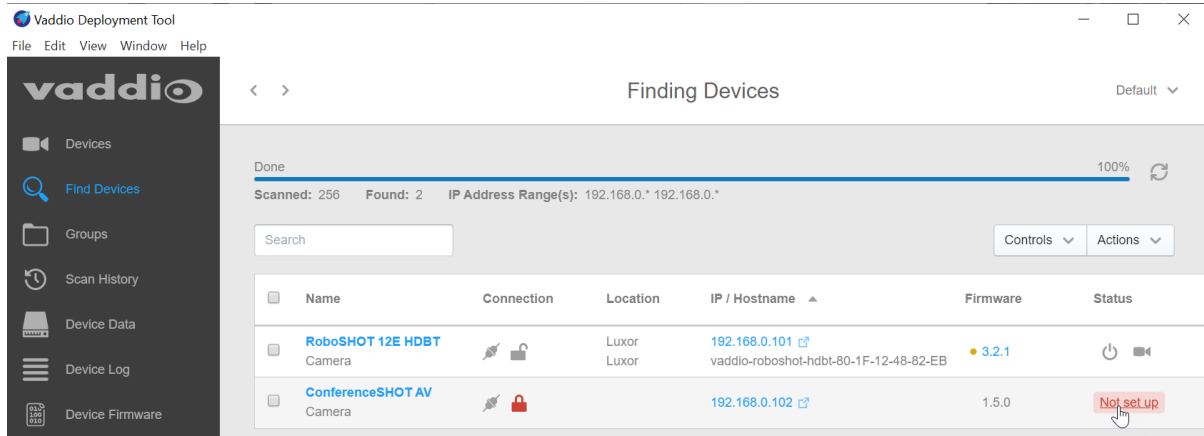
Vaddio Deployment Tool

File Edit View Window Help

vaddio

Devices

Find Devices

Groups

Scan History

Device Data

Device Log

Device Firmware

Finding Devices

Default

Done

100%

Scanned: 256 Found: 2 IP Address Range(s): 192.168.0.* 192.168.0.*

Search

Controls

Actions

| | Name | Connection | Location | IP / Hostname | Firmware | Status |
|---|---|---|---|---|---|---|
| | RoboSHOT 12E HDBT Camera | | Luxor Luxor | 192.168.0.101 vaddio-roboshot-hdbt-80-1F-12-48-82-EB | 3.2.1 | |
| | ConferenceSHOT AV Camera | | | 192.168.0.102 | 1.5.0 | Not set up |